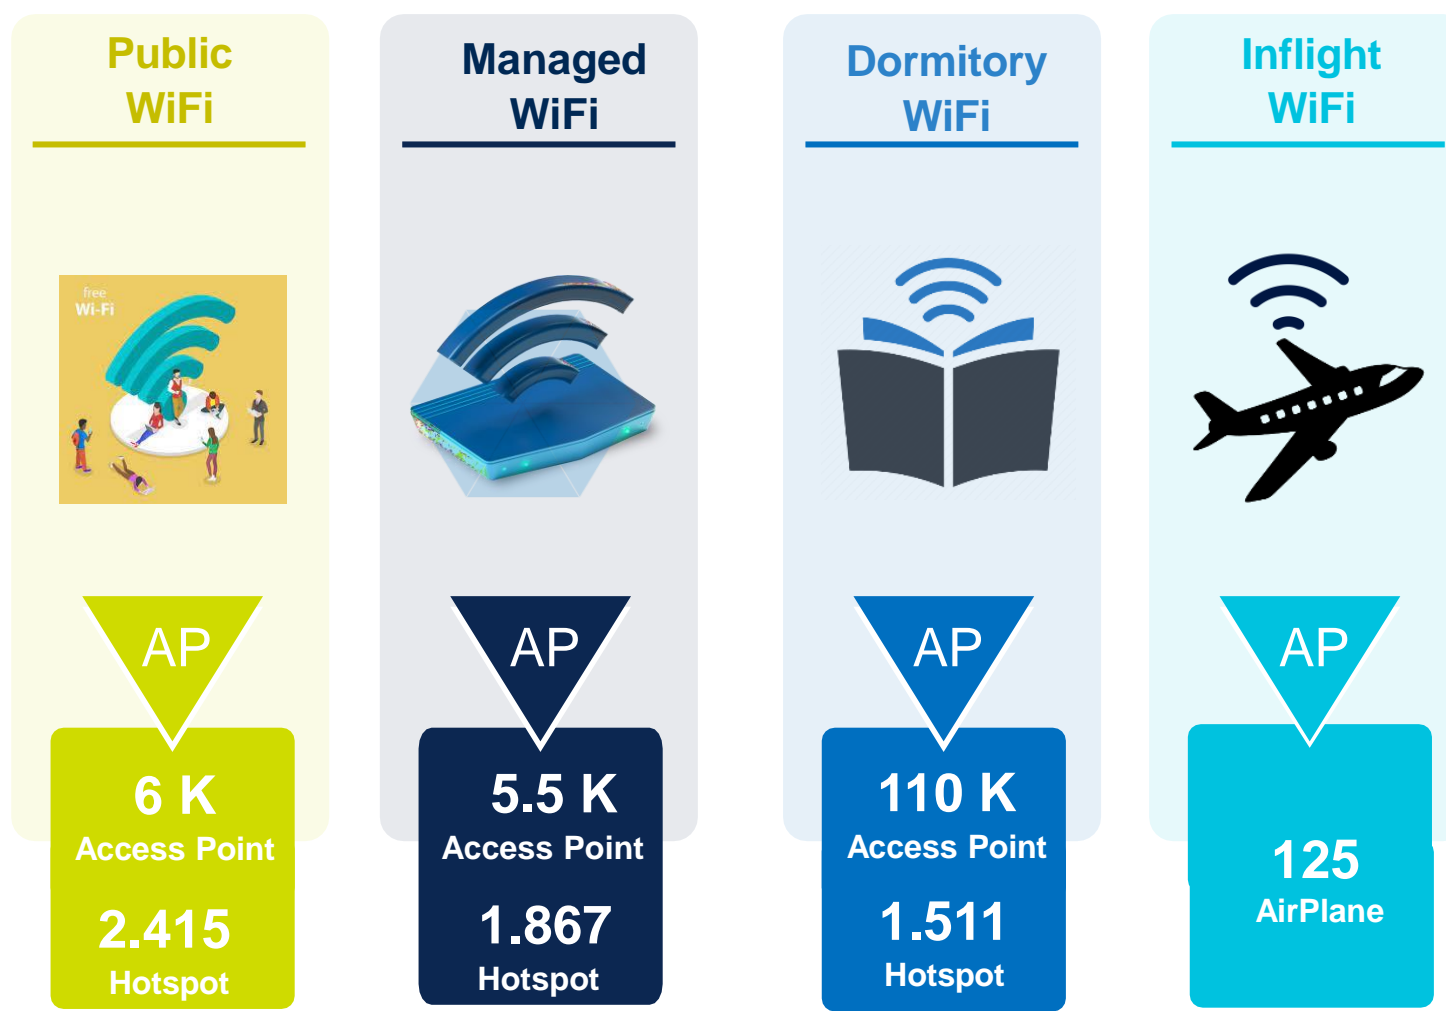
Public WiFi

free Wi-Fi

AP

6 K
Access Point

2.415
Hotspot

Managed WiFi

AP

5.5 K
Access Point

1.867
Hotspot

Dormitory WiFi

AP

110 K
Access Point

1.511
Hotspot

Inflight WiFi

AP

125
AirPlane